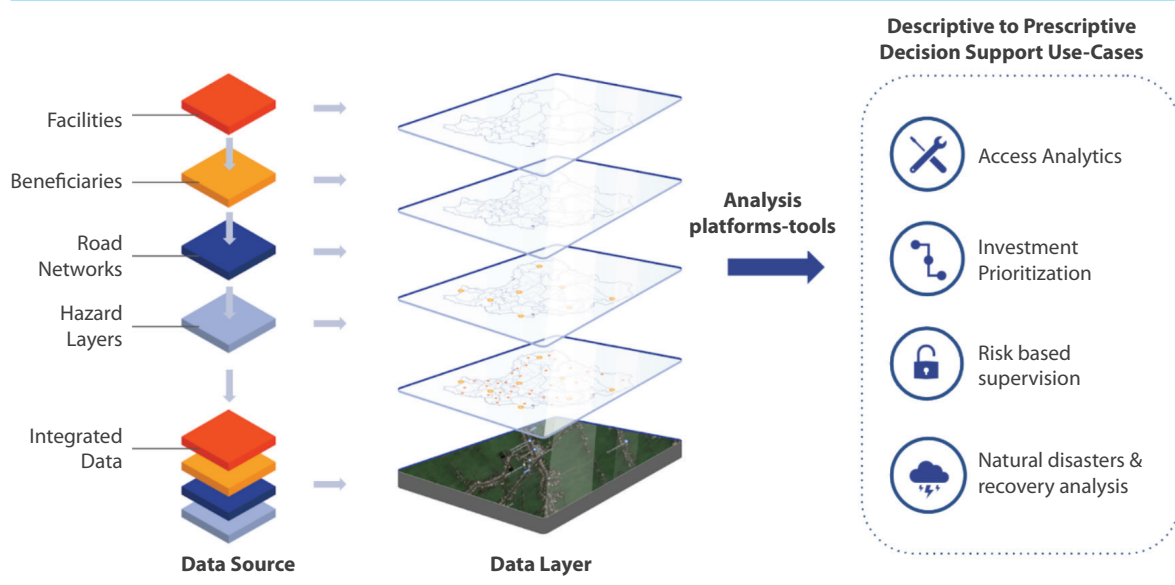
Descriptive to Prescriptive Decision Support Use-Cases

Facilities

Beneficiaries

Road Networks

Hazard Layers

Integrated Data

Analysis platforms-tools

Access Analytics

Investment Prioritization

Risk based supervision

Natural disasters & recovery analysis

Data Source

Data Layer